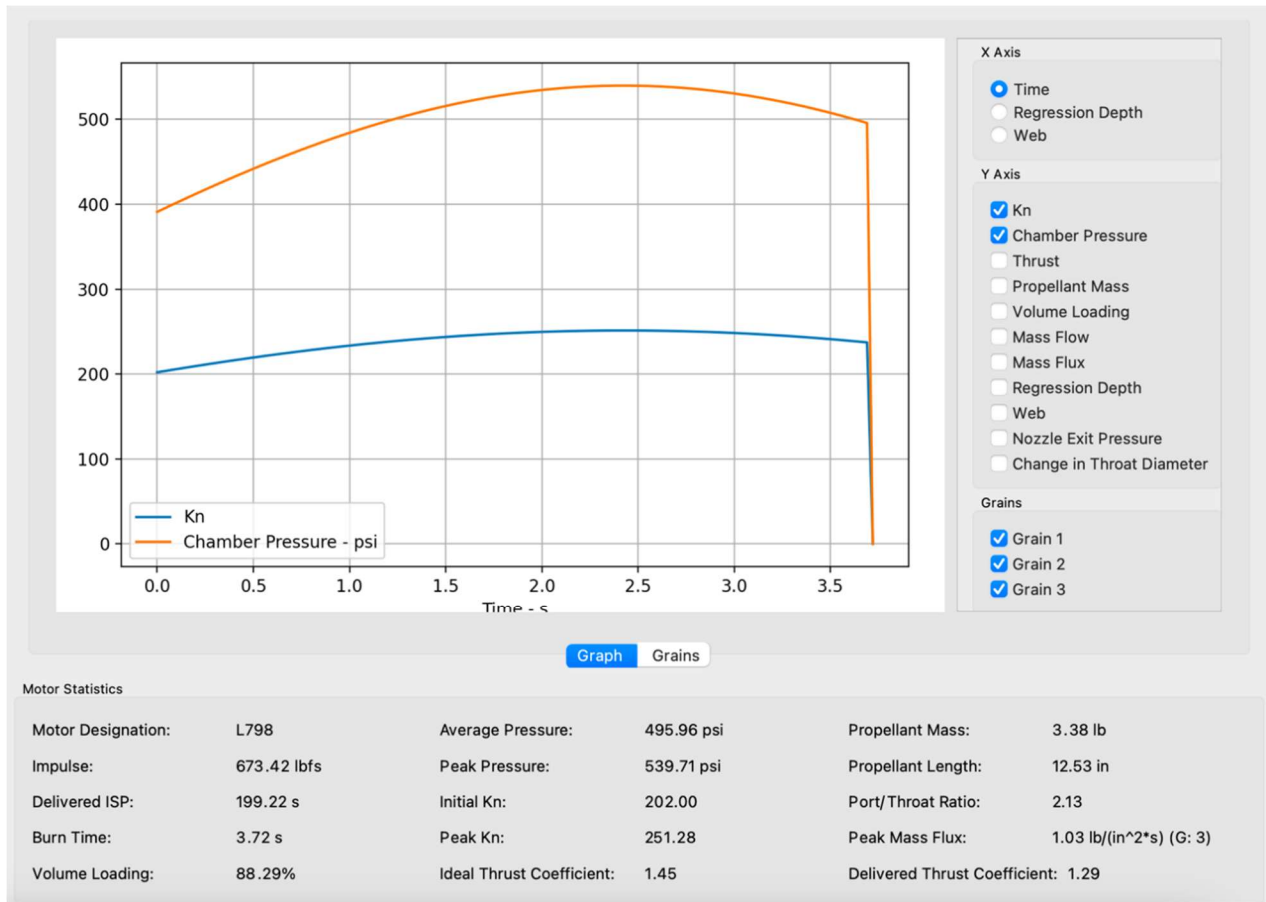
500
400
300
200
100
0
0.0 0.5 1.0 1.5 2.0 2.5 3.0 3.5
Time - s

Kn
Chamber Pressure - psi

X Axis
Time
Regression Depth
Web

Y Axis
Kn
Chamber Pressure
Thrust
Propellant Mass
Volume Loading
Mass Flow
Mass Flux
Regression Depth
Web
Nozzle Exit Pressure
Change in Throat Diameter

Grains
Grain 1
Grain 2
Grain 3

Graph Grains

Motor Statistics

| | | | | | |
|---|---|---|---|---|---|
| Motor Designation: | L798 | Average Pressure: | 495.96 psi | Propellant Mass: | 3.38 lb |
| Impulse: | 673.42 lbfs | Peak Pressure: | 539.71 psi | Propellant Length: | 12.53 in |
| Delivered ISP: | 199.22 s | Initial Kn: | 202.00 | Port/Throat Ratio: | 2.13 |
| Burn Time: | 3.72 s | Peak Kn: | 251.28 | Peak Mass Flux: | 1.03 lb/(in^2*s) (G: 3) |
| Volume Loading: | 88.29% | Ideal Thrust Coefficient: | 1.45 | Delivered Thrust Coefficient: | 1.29 |